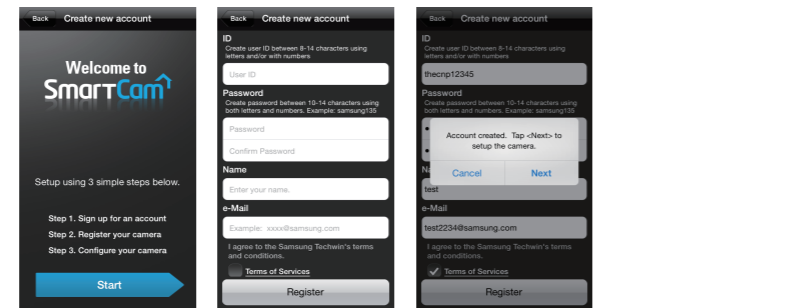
Back Create new account

Welcome to SmartCam

Setup using 3 simple steps below.

Step 1. Sign up for an account
Step 2. Register your camera
Step 3. Configure your camera

Start

Back Create new account

ID
Create user ID between 8-14 characters using letters and/or with numbers

User ID

Password
Create password between 10-14 characters using both letters and numbers. Example: samsung135

Password

Confirm Password

Name

Enter your name.

e-Mail

Example: xxxx@samsung.com

I agree to the Samsung Techwin's terms and conditions.

Terms of Services

Register

Back Create new account

ID
Create user ID between 8-14 characters using letters and/or with numbers

thecnp12345

Password
Create password between 10-14 characters using both letters and numbers. Example: samsung135

Account created. Tap <Next> to setup the camera.

Cancel Next

Na

test

e-Mail

test2234@samsung.com

I agree to the Samsung Techwin's terms and conditions.

Terms of Services

Register